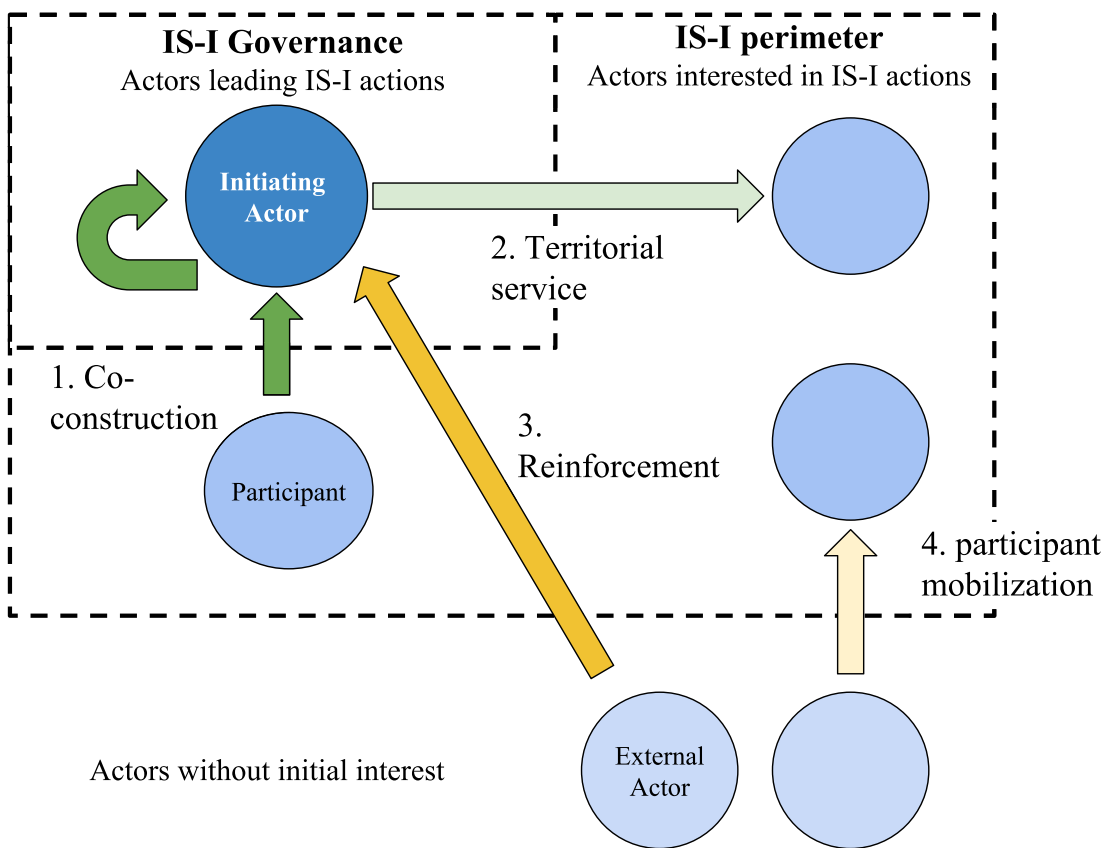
IS-I Governance
Actors leading IS-I actions

IS-I perimeter
Actors interested in IS-I actions

Initiating Actor

2. Territorial service

1. Co-construction

3. Reinforcement

Participant

4. participant mobilization

Actors without initial interest

External Actor